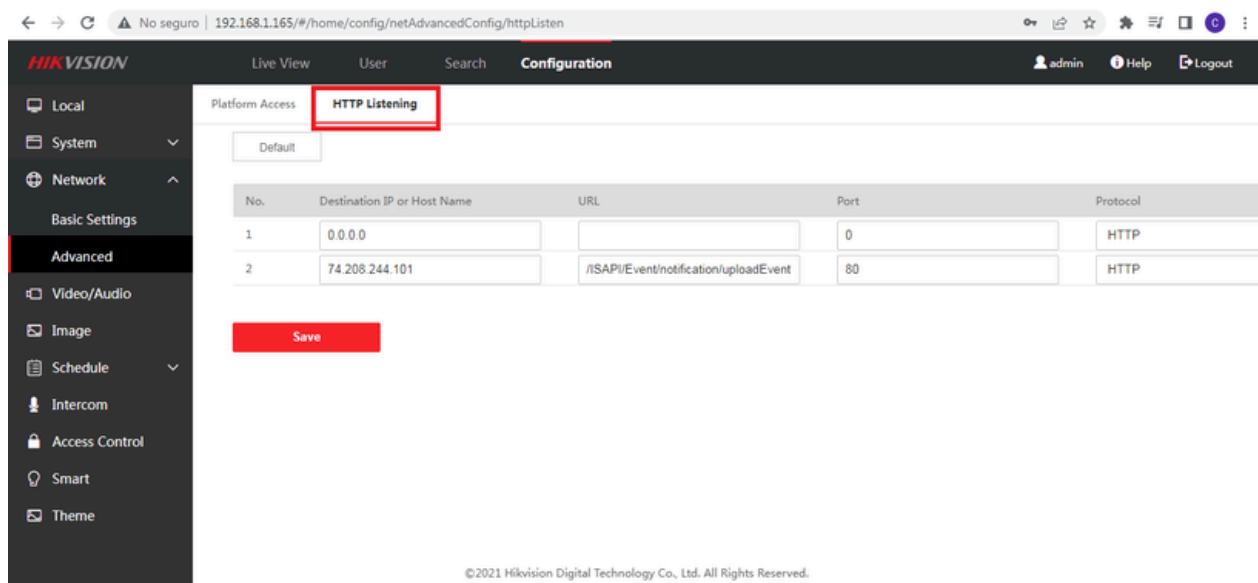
No seguro | 192.168.1.165/#/home/config/netAdvancedConfig/httpListen

C

HIKVISION

Live View User Search Configuration

admin Help Logout

Local

System

Network

Basic Settings

Advanced

Video/Audio

Image

Schedule

Intercom

Access Control

Smart

Theme

Platform Access HTTP Listening

Default

| No. | Destination IP or Host Name | URL | Port | Protocol |
|---|---|---|---|---|
| 1 | 0.0.0.0 | | 0 | HTTP |
| 2 | 74.208.244.101 | /ISAPI/Event/notification/uploadEvent | 80 | HTTP |

Save

©2021 Hikvision Digital Technology Co., Ltd. All Rights Reserved.